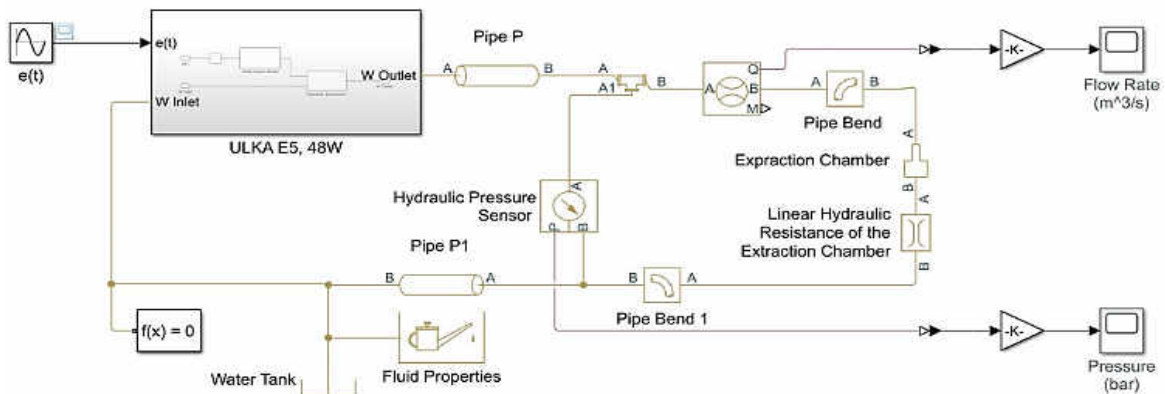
e(t)

e(t)

W Inlet

W Outlet

ULKA E5, 48W

Pipe P

A

B

A

A1

B

A

B

Q

M

A

B

Pipe Bend

-K-

Flow Rate (m^3/s)

A

Expraction Chamber

B

A

Hydraulic Pressure Sensor

A

P

B

Linear Hydraulic Resistance of the Extraction Chamber

B

Pipe P1

B

A

B

A

Pipe Bend 1

f(x) = 0

-K-

Pressure (bar)

Water Tank

Fluid Properties